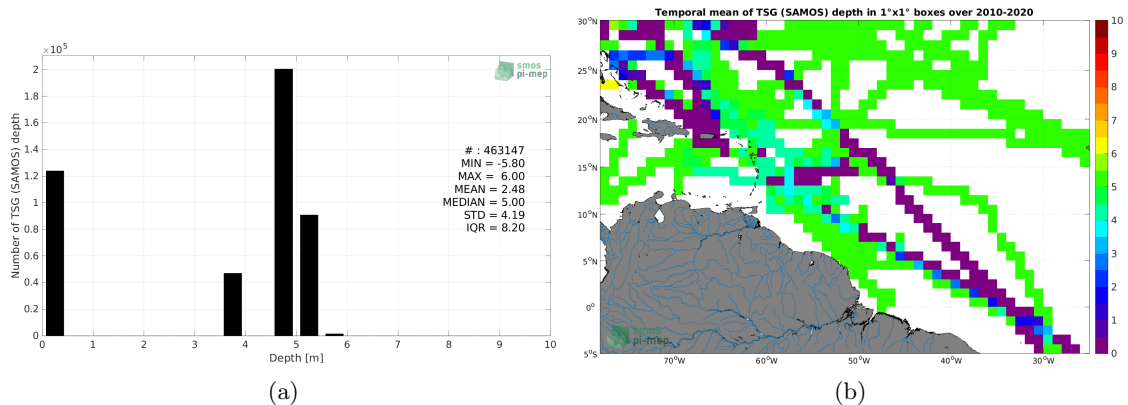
$\times 10^5$

smos pi-mep

Number of TSG (SAMOS) depth

2
1.8
1.6
1.4
1.2
1
0.8
0.6
0.4
0.2
0

# : 463147
MIN = -5.80
MAX = 6.00
MEAN = 2.48
MEDIAN = 5.00
STD = 4.19
IQR = 8.20

0 1 2 3 4 5 6 7 8 9 10
Depth [m]

(a)

Temporal mean of TSG (SAMOS) depth in 1°x1° boxes over 2010-2020

30°N
25°N
20°N
15°N
10°N
5°N
0°
5°S

70°W 60°W 50°W 40°W 30°W

smos pi-mep

10
9
8
7
6
5
4
3
2
1
0

(b)